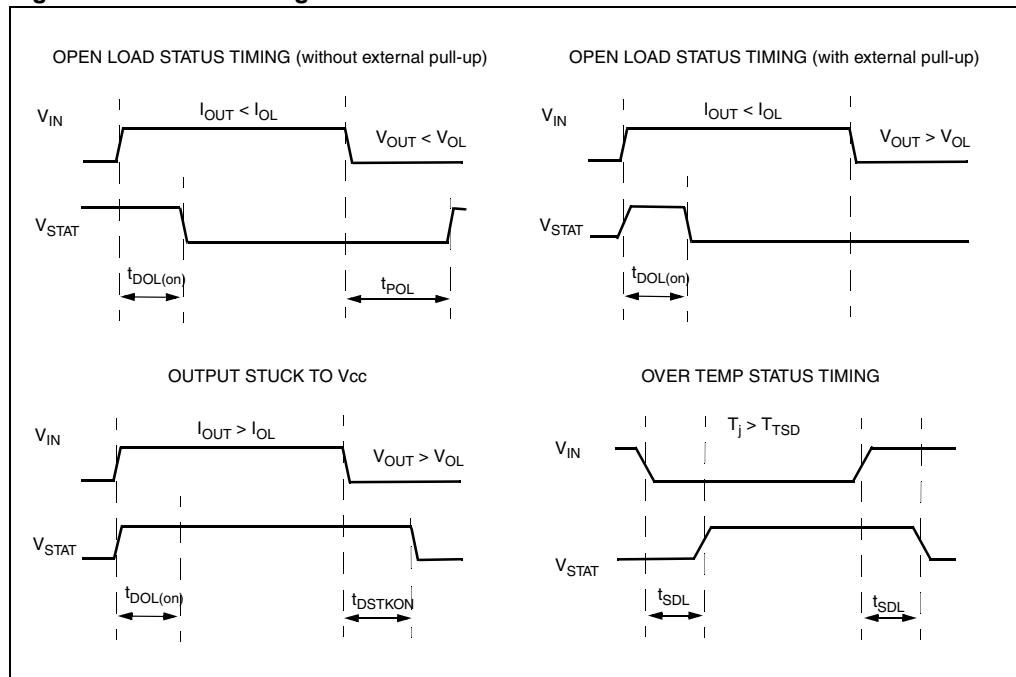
OPEN LOAD STATUS TIMING (without external pull-up)

$V_{IN}$

$I_{OUT} < I_{OL}$

$V_{OUT} < V_{OL}$

$V_{STAT}$

$t_{DOL(on)}$

$t_{POL}$

OPEN LOAD STATUS TIMING (with external pull-up)

$V_{IN}$

$I_{OUT} < I_{OL}$

$V_{OUT} > V_{OL}$

$V_{STAT}$

$t_{DOL(on)}$

OUTPUT STUCK TO Vcc

$V_{IN}$

$I_{OUT} > I_{OL}$

$V_{OUT} > V_{OL}$

$V_{STAT}$

$t_{DOL(on)}$

$t_{DSTKON}$

OVER TEMP STATUS TIMING

$T_j > T_{TSD}$

$V_{IN}$

$V_{STAT}$

$t_{SDL}$

$t_{SDL}$